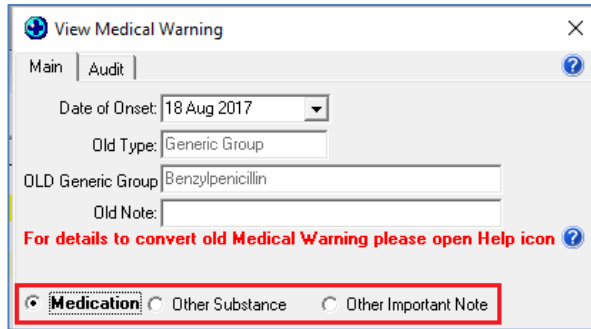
View Medical Warning
×
Main | Audit
?
Date of Onset: 18 Aug 2017
Old Type: Generic Group
OLD Generic Group Benzylpenicillin
Old Note:
For details to convert old Medical Warning please open Help icon ?
Medication Other Substance Other Important Note